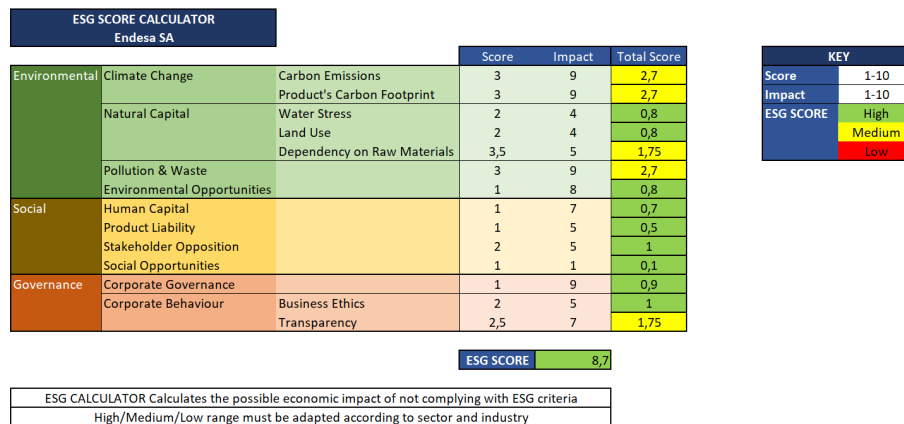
ESG SCORE CALCULATOR
Endesa SA

| | | | Score | Impact | Total Score |
|---|---|---|---|---|---|
| Environmental | Climate Change | Carbon Emissions | 3 | 9 | 2,7 |
| | | Product's Carbon Footprint | 3 | 9 | 2,7 |
| | Natural Capital | Water Stress | 2 | 4 | 0,8 |
| | | Land Use | 2 | 4 | 0,8 |
| | | Dependency on Raw Materials | 3,5 | 5 | 1,75 |
| | Pollution & Waste | | 3 | 9 | 2,7 |
| | Environmental Opportunities | | 1 | 8 | 0,8 |
| Social | Human Capital | | 1 | 7 | 0,7 |
| | Product Liability | | 1 | 5 | 0,5 |
| | Stakeholder Opposition | | 2 | 5 | 1 |
| | Social Opportunities | | 1 | 1 | 0,1 |
| Governance | Corporate Governance | | 1 | 9 | 0,9 |
| | Corporate Behaviour | Business Ethics | 2 | 5 | 1 |
| | | Transparency | 2,5 | 7 | 1,75 |

| KEY | |
|---|---|
| Score | 1-10 |
| Impact | 1-10 |
| ESG SCORE | High |
| | Medium |
| | Low |

ESG SCORE 8,7

ESG CALCULATOR Calculates the possible economic impact of not complying with ESG criteria
High/Medium/Low range must be adapted according to sector and industry